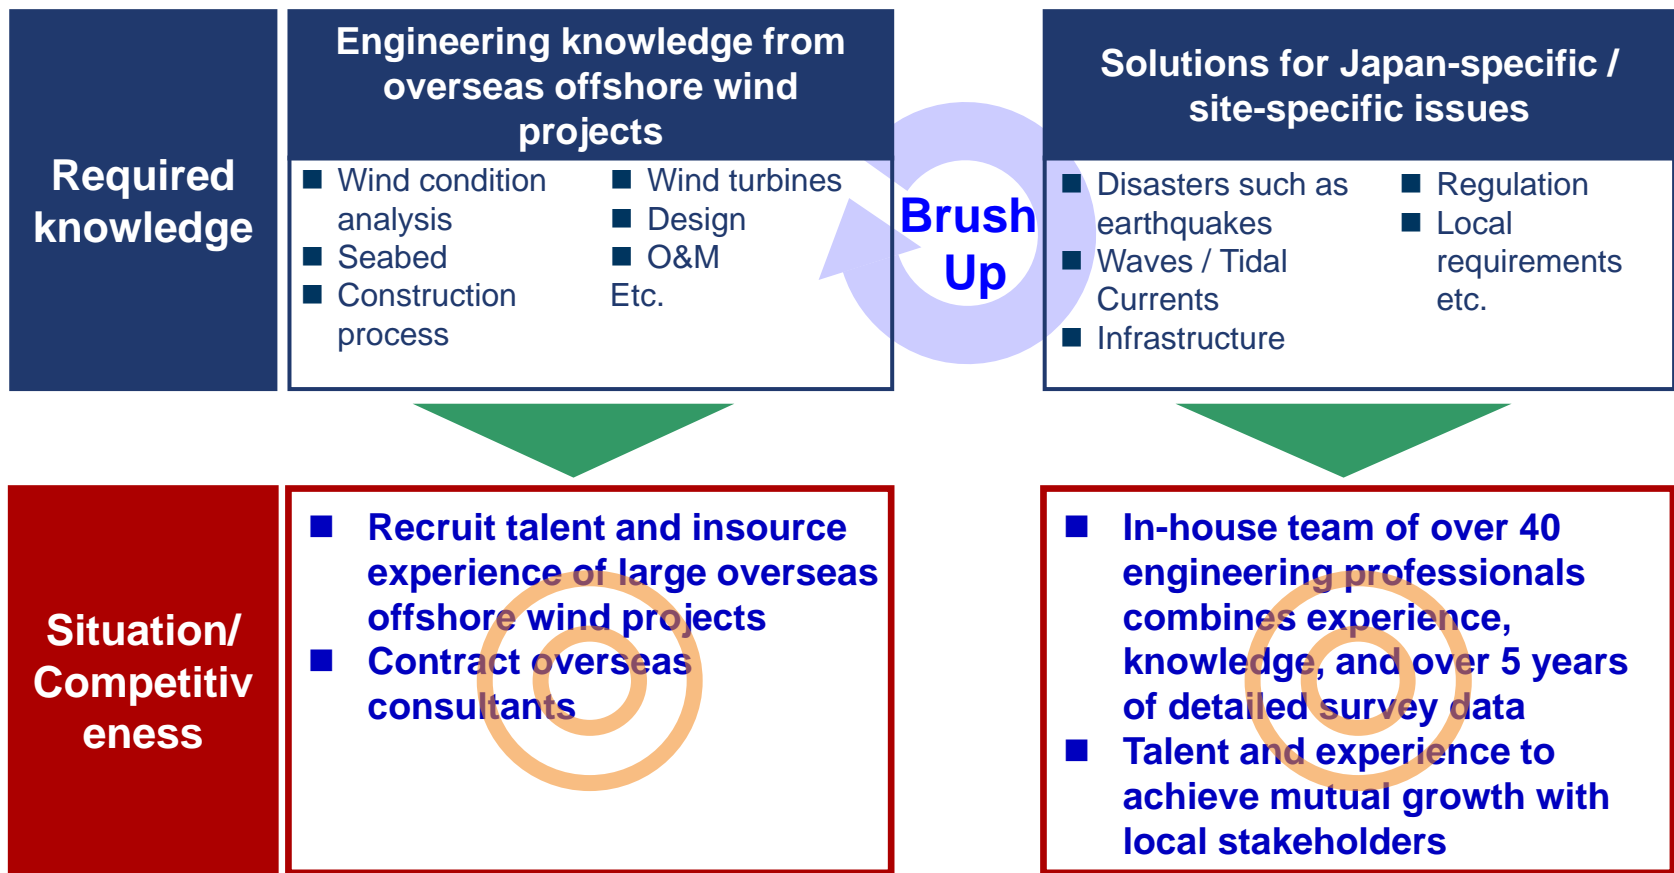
Required knowledge

Engineering knowledge from overseas offshore wind projects

■ Wind condition analysis
■ Seabed
■ Construction process

■ Wind turbines
■ Design
■ O&M
Etc.

Brush Up

Solutions for Japan-specific / site-specific issues

■ Disasters such as earthquakes
■ Waves / Tidal Currents
■ Infrastructure

■ Regulation
■ Local requirements etc.

Situation/ Competitiveness

■ Recruit talent and insource experience of large overseas offshore wind projects
■ Contract overseas consultants

■ In-house team of over 40 engineering professionals combines experience, knowledge, and over 5 years of detailed survey data
■ Talent and experience to achieve mutual growth with local stakeholders